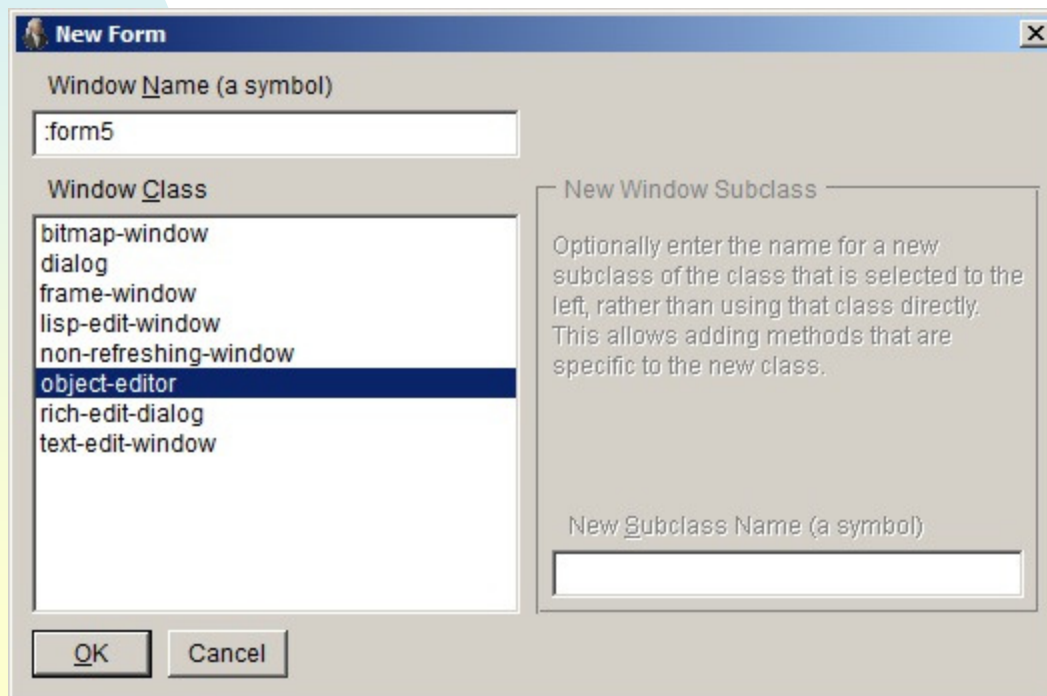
New Form

X

Window Name (a symbol)

:form5

Window Class

bitmap-window
dialog
frame-window
lisp-edit-window
non-refreshing-window
object-editor
rich-edit-dialog
text-edit-window

New Window Subclass

Optionally enter the name for a new subclass of the class that is selected to the left, rather than using that class directly. This allows adding methods that are specific to the new class.

New Subclass Name (a symbol)

OK

Cancel